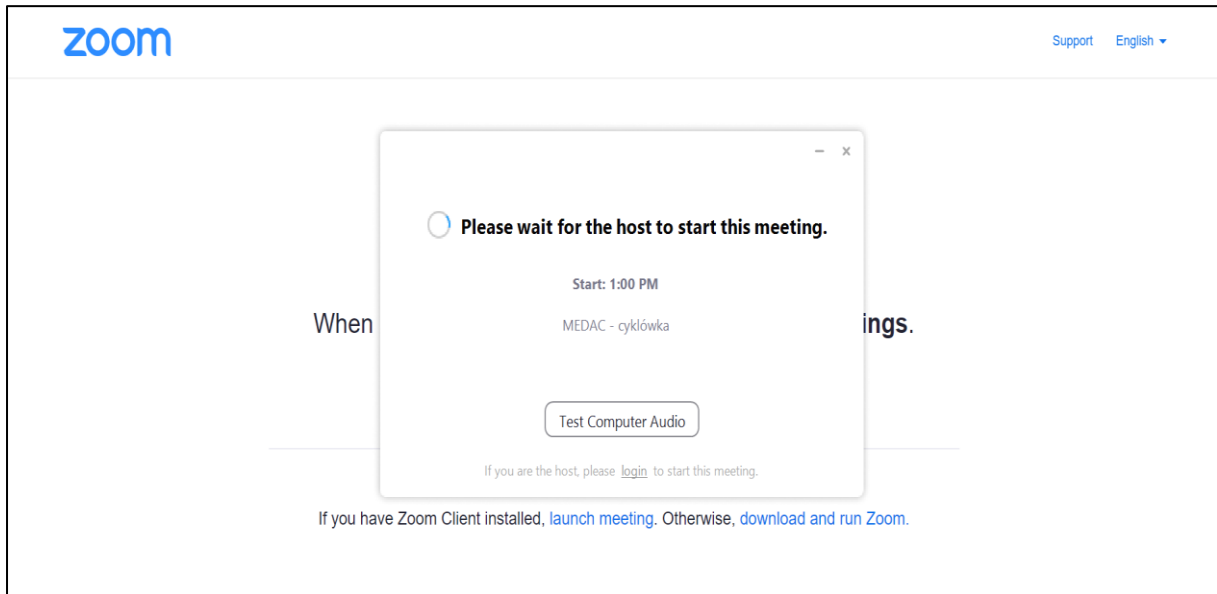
zoom

Support English ▾

– ×

Please wait for the host to start this meeting.

Start: 1:00 PM

MEDAC - cyklówka

When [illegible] ings.

Test Computer Audio

If you are the host, please login to start this meeting.

If you have Zoom Client installed, launch meeting. Otherwise, download and run Zoom.